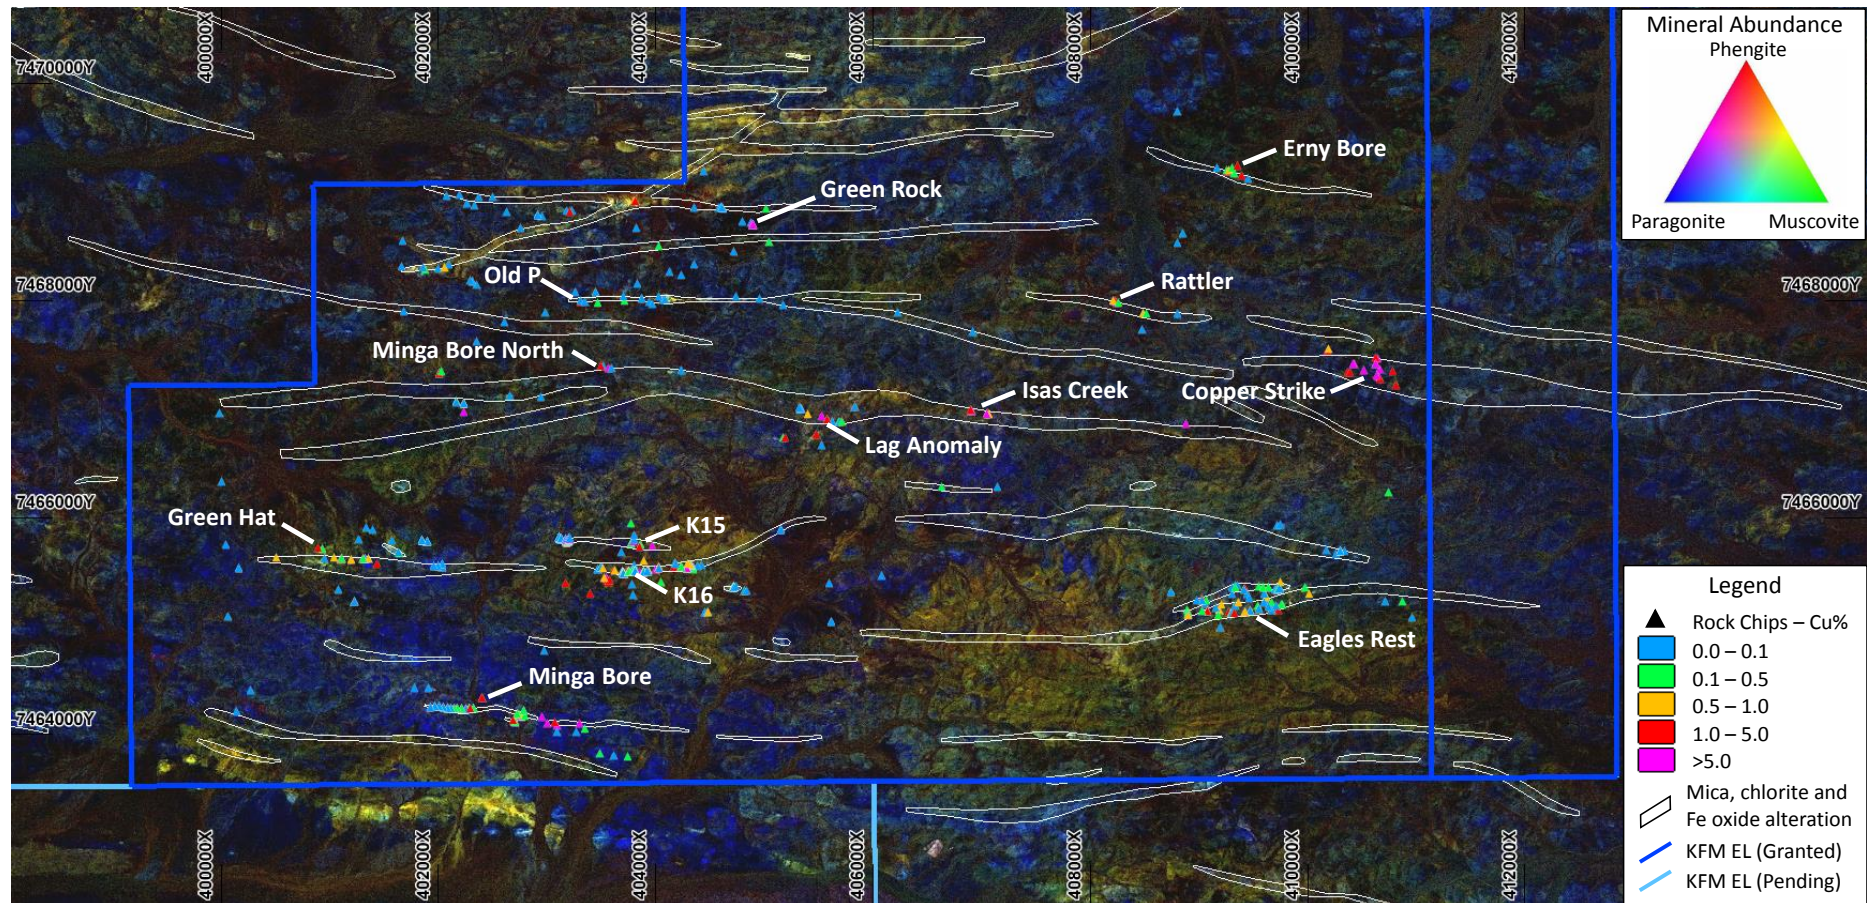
400000X
402000X
404000X
406000X
408000X
410000X
412000X

7470000Y
7468000Y
7466000Y
7464000Y

Mineral Abundance
Phengite
Paragonite
Muscovite

Erny Bore
Green Rock
Old P
Rattler
Minga Bore North
Isas Creek
Copper Strike
Lag Anomaly
Green Hat
K15
K16
Eagles Rest
Minga Bore

7468000Y
7466000Y

Legend
Rock Chips – Cu%
0.0 – 0.1
0.1 – 0.5
0.5 – 1.0
1.0 – 5.0
>5.0
Mica, chlorite and Fe oxide alteration
KFM EL (Granted)
KFM EL (Pending)

400000X
402000X
404000X
406000X
408000X
410000X
412000X